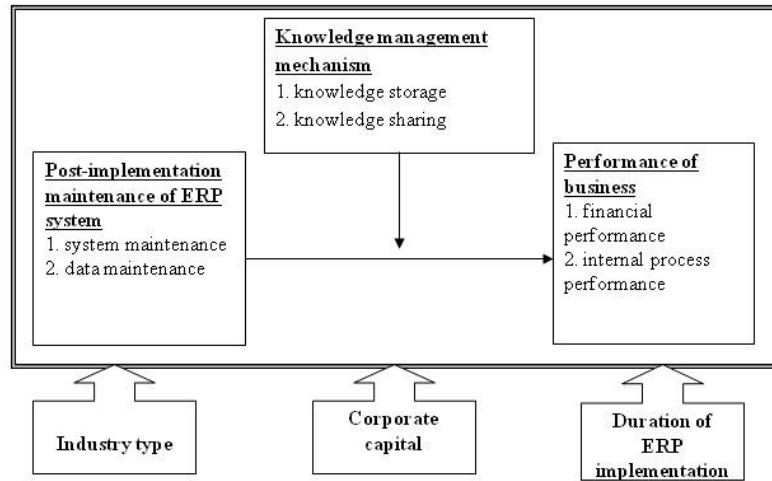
**Knowledge management mechanism**
1. knowledge storage
2. knowledge sharing

**Post-implementation maintenance of ERP system**
1. system maintenance
2. data maintenance

**Performance of business**
1. financial performance
2. internal process performance

Industry type

Corporate capital

Duration of ERP implementation